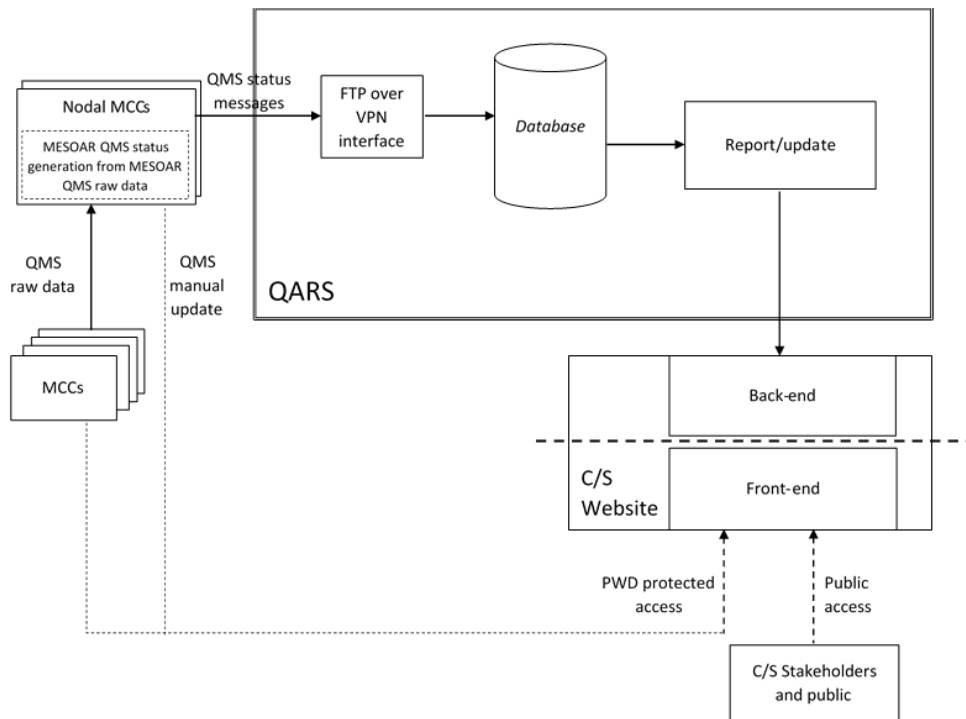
Nodal MCCs

MESOAR QMS status generation from MESOAR QMS raw data

QMS status messages

FTP over VPN interface

Database

Report/update

QARS

QMS raw data

QMS manual update

MCCs

Back-end

C/S Website

Front-end

PWD protected access

Public access

C/S Stakeholders and public